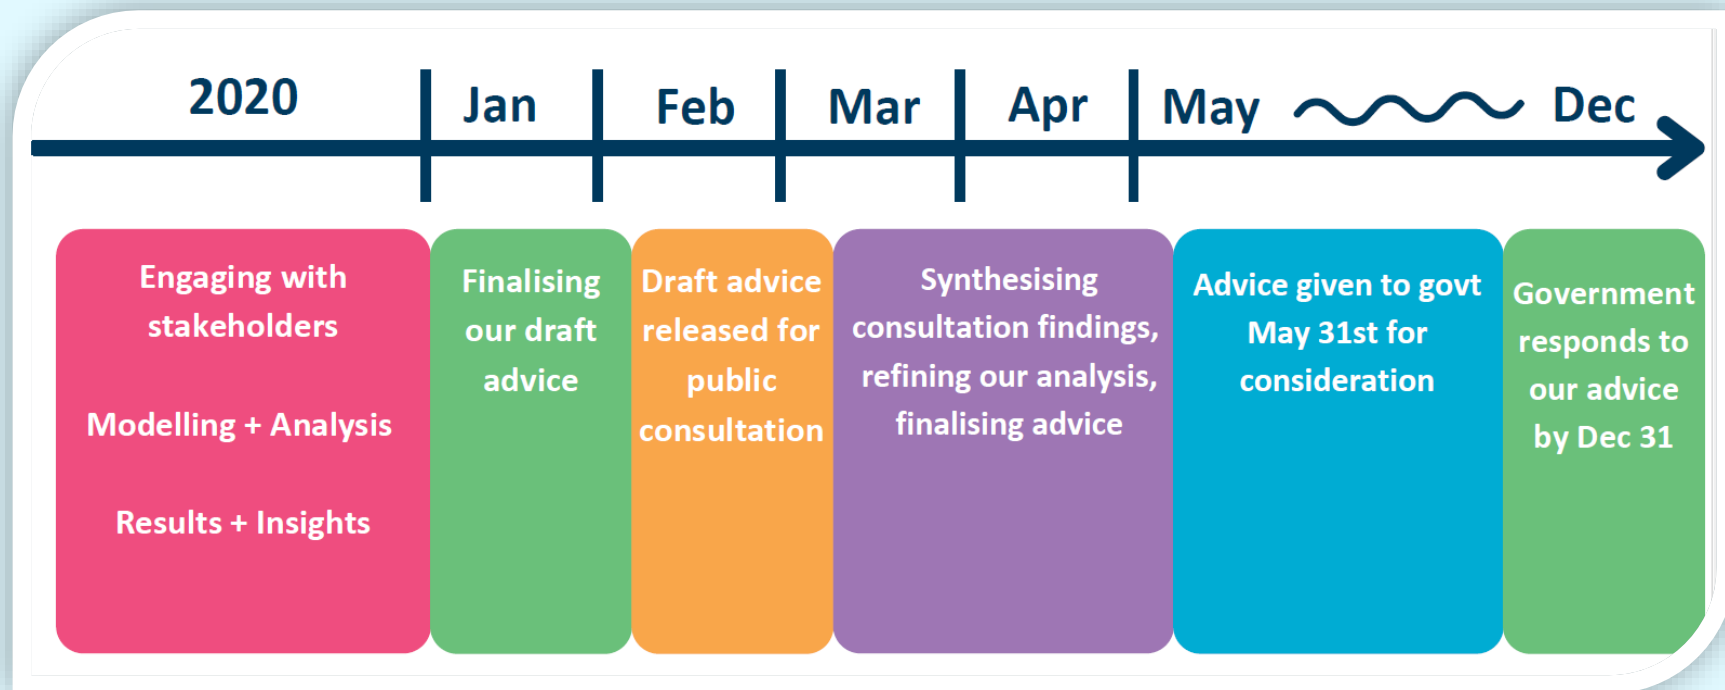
2020 Jan Feb Mar Apr May Dec

Engaging with stakeholders

Modelling + Analysis

Results + Insights

Finalising our draft advice

Draft advice released for public consultation

Synthesising consultation findings, refining our analysis, finalising advice

Advice given to govt May 31st for consideration

Government responds to our advice by Dec 31